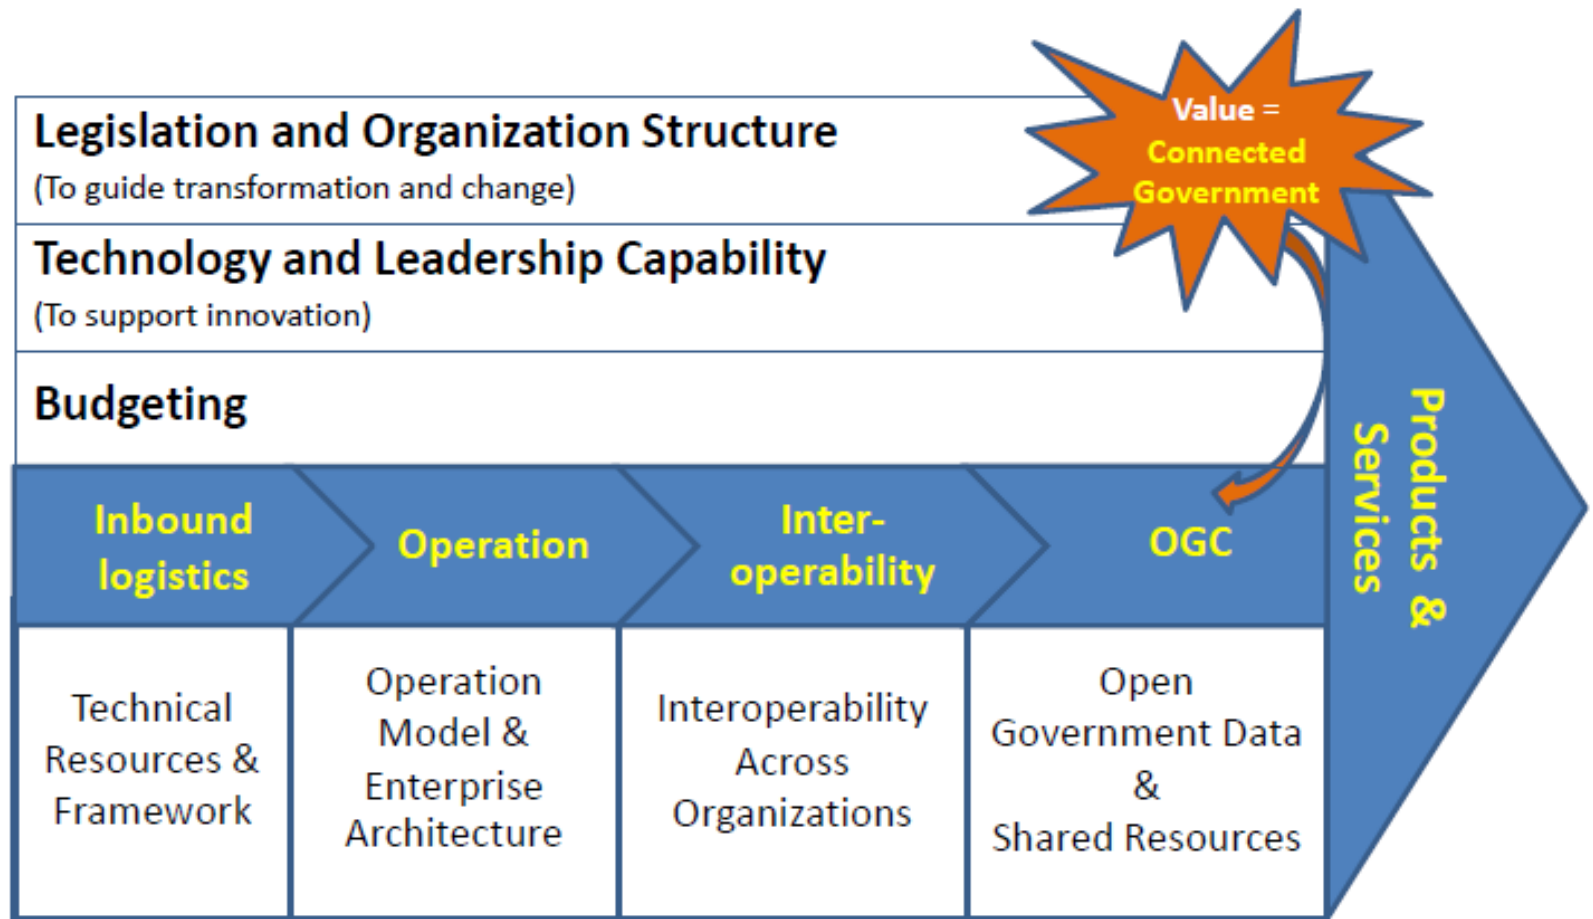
Value = Connected Government

Legislation and Organization Structure
(To guide transformation and change)

Technology and Leadership Capability
(To support innovation)

Budgeting

Inbound logistics

Operation

Inter-operability

OGC

Products & Services

Technical Resources & Framework

Operation Model & Enterprise Architecture

Interoperability Across Organizations

Open Government Data & Shared Resources